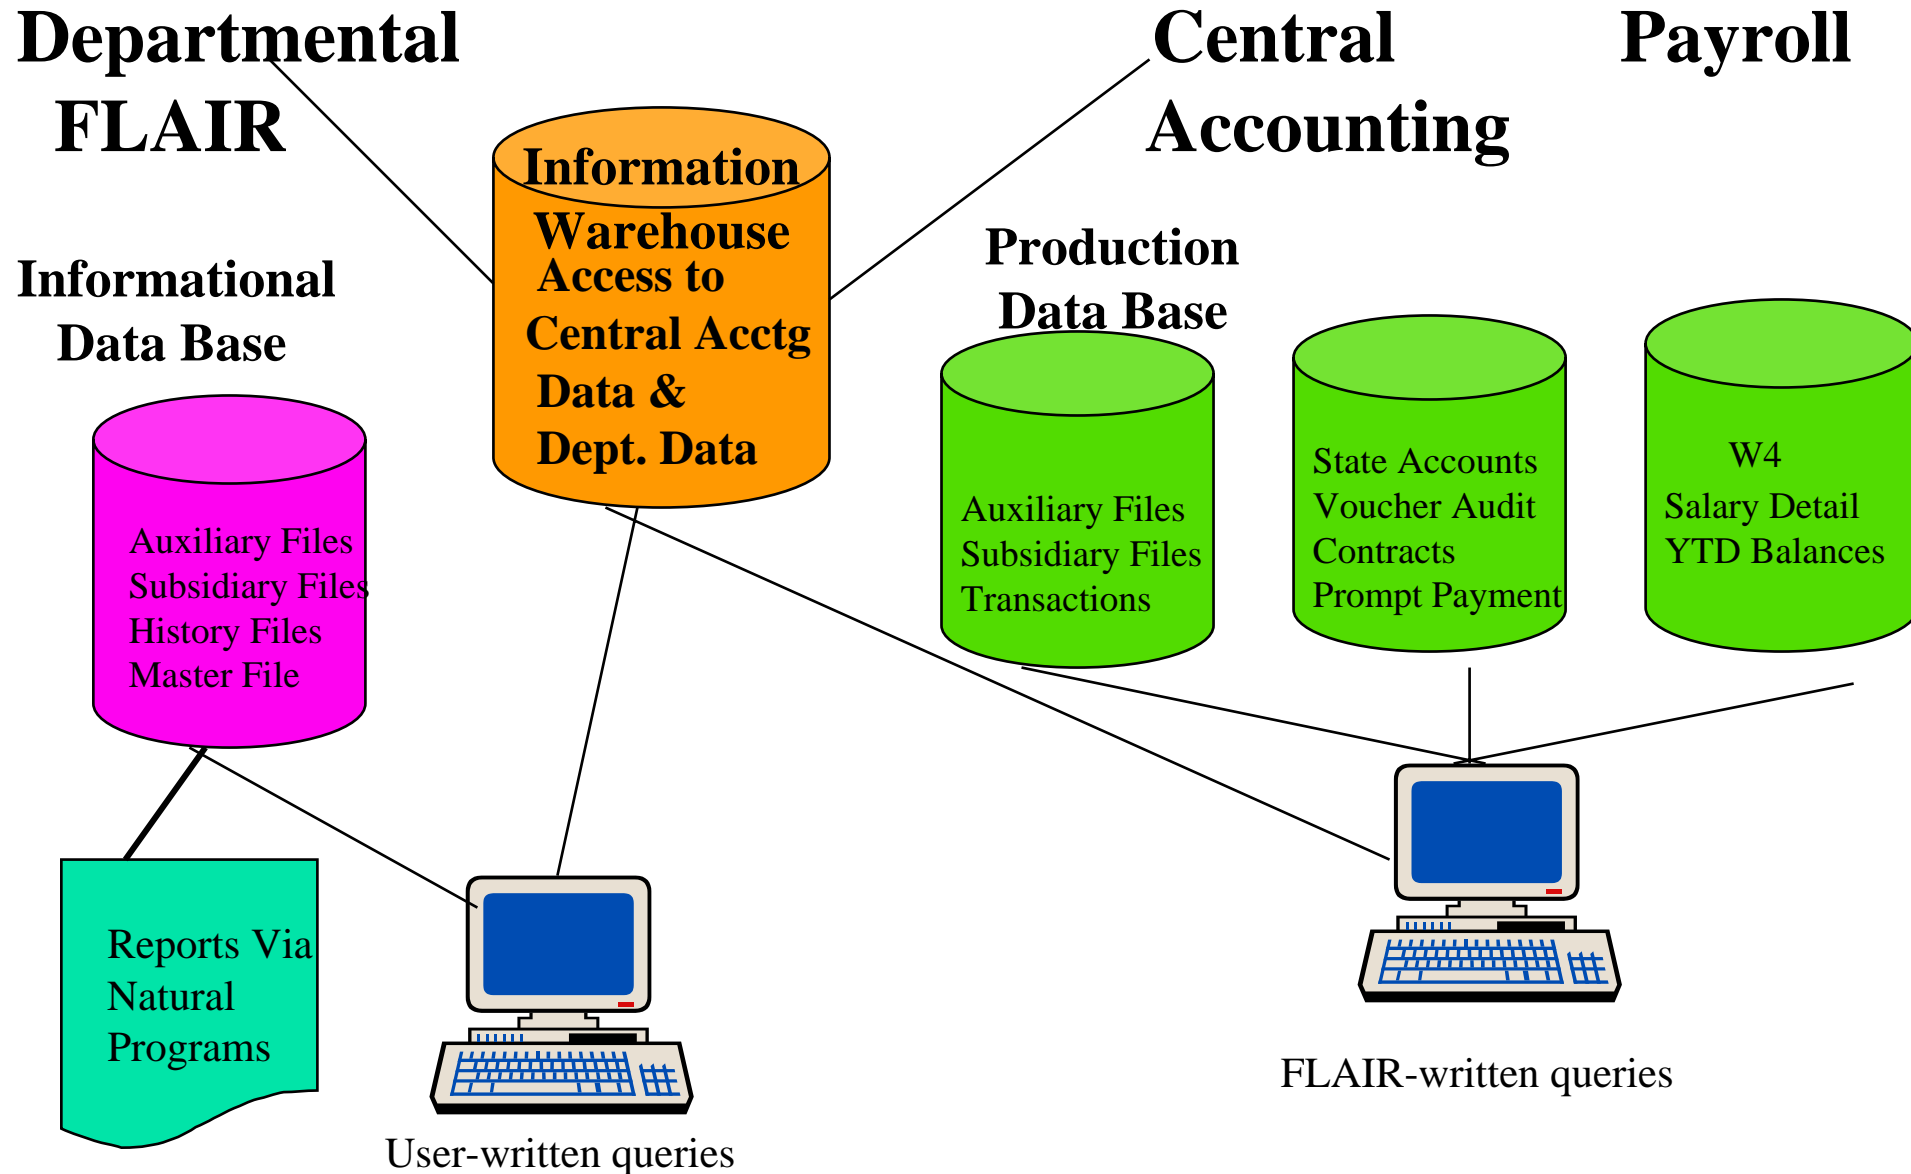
Departmental FLAIR

Central Accounting

Payroll

Information Warehouse Access to Central Acctg Data & Dept. Data

Informational Data Base

Auxiliary Files
Subsidiary Files
History Files
Master File

Production Data Base

Auxiliary Files
Subsidiary Files
Transactions

State Accounts
Voucher Audit
Contracts
Prompt Payment

W4
Salary Detail
YTD Balances

Reports Via Natural Programs

User-written queries

FLAIR-written queries